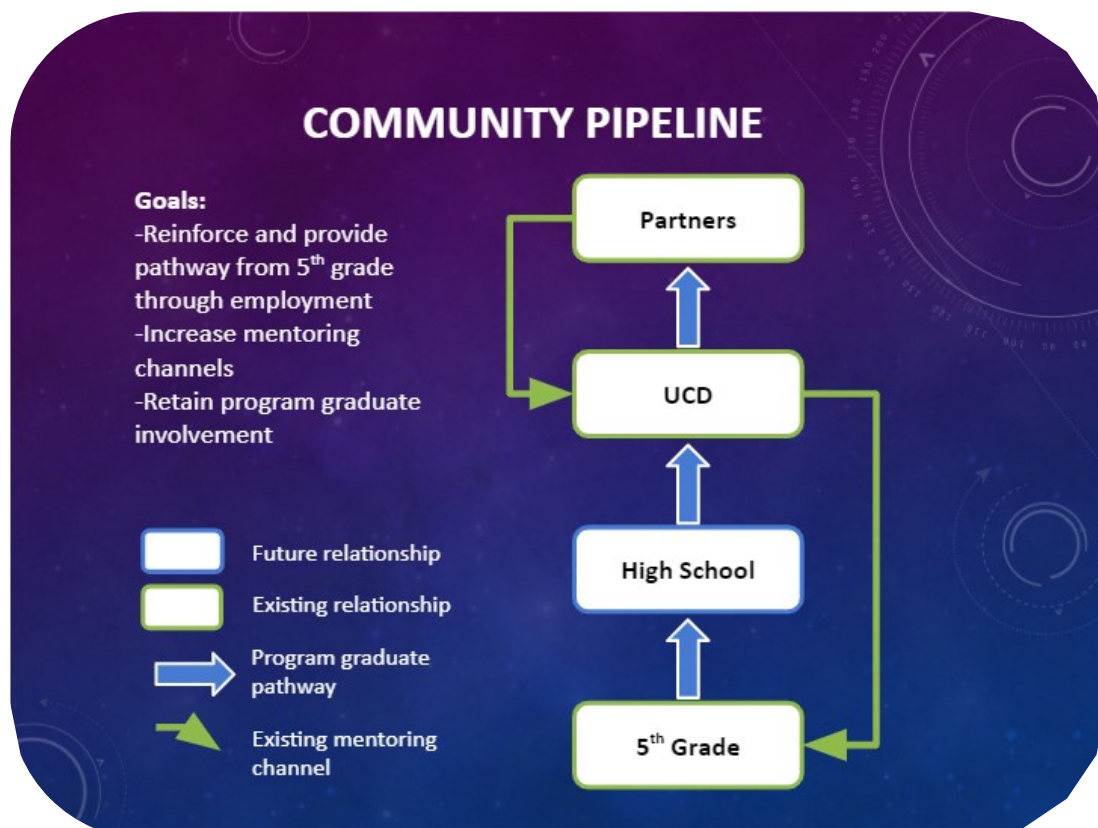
COMMUNITY PIPELINE

Goals:
-Reinforce and provide pathway from 5$^{th}$ grade through employment
-Increase mentoring channels
-Retain program graduate involvement

Partners

UCD

High School

5$^{th}$ Grade

Future relationship

Existing relationship

Program graduate pathway

Existing mentoring channel